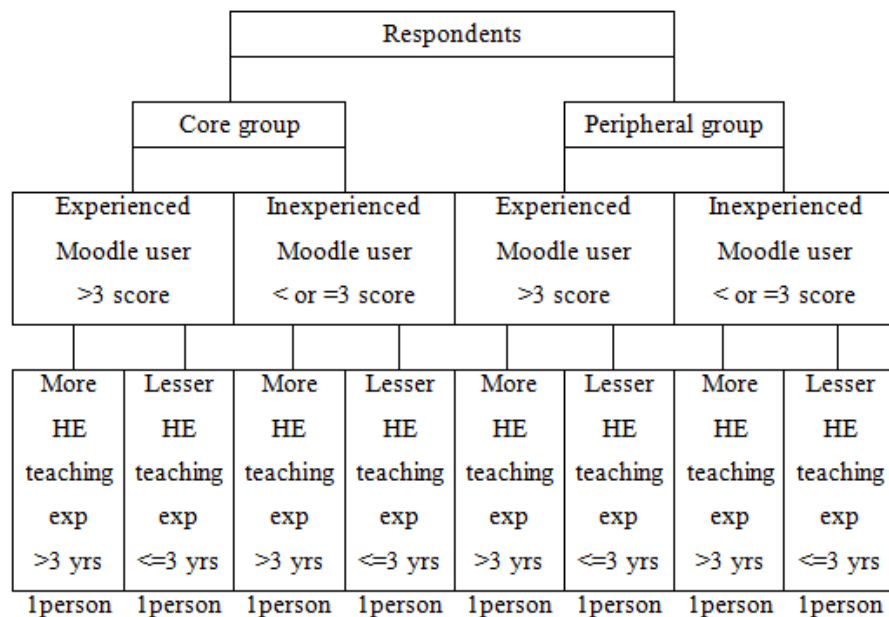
Respondents

Core group

Peripheral group

Experienced Moodle user >3 score

Inexperienced Moodle user < or =3 score

Experienced Moodle user >3 score

Inexperienced Moodle user < or =3 score

More HE teaching exp >3 yrs

Lesser HE teaching exp <=3 yrs

More HE teaching exp >3 yrs

Lesser HE teaching exp <=3 yrs

More HE teaching exp >3 yrs

Lesser HE teaching exp <=3 yrs

More HE teaching exp >3 yrs

Lesser HE teaching exp <=3 yrs

1person 1person 1person 1person 1person 1person 1person 1person